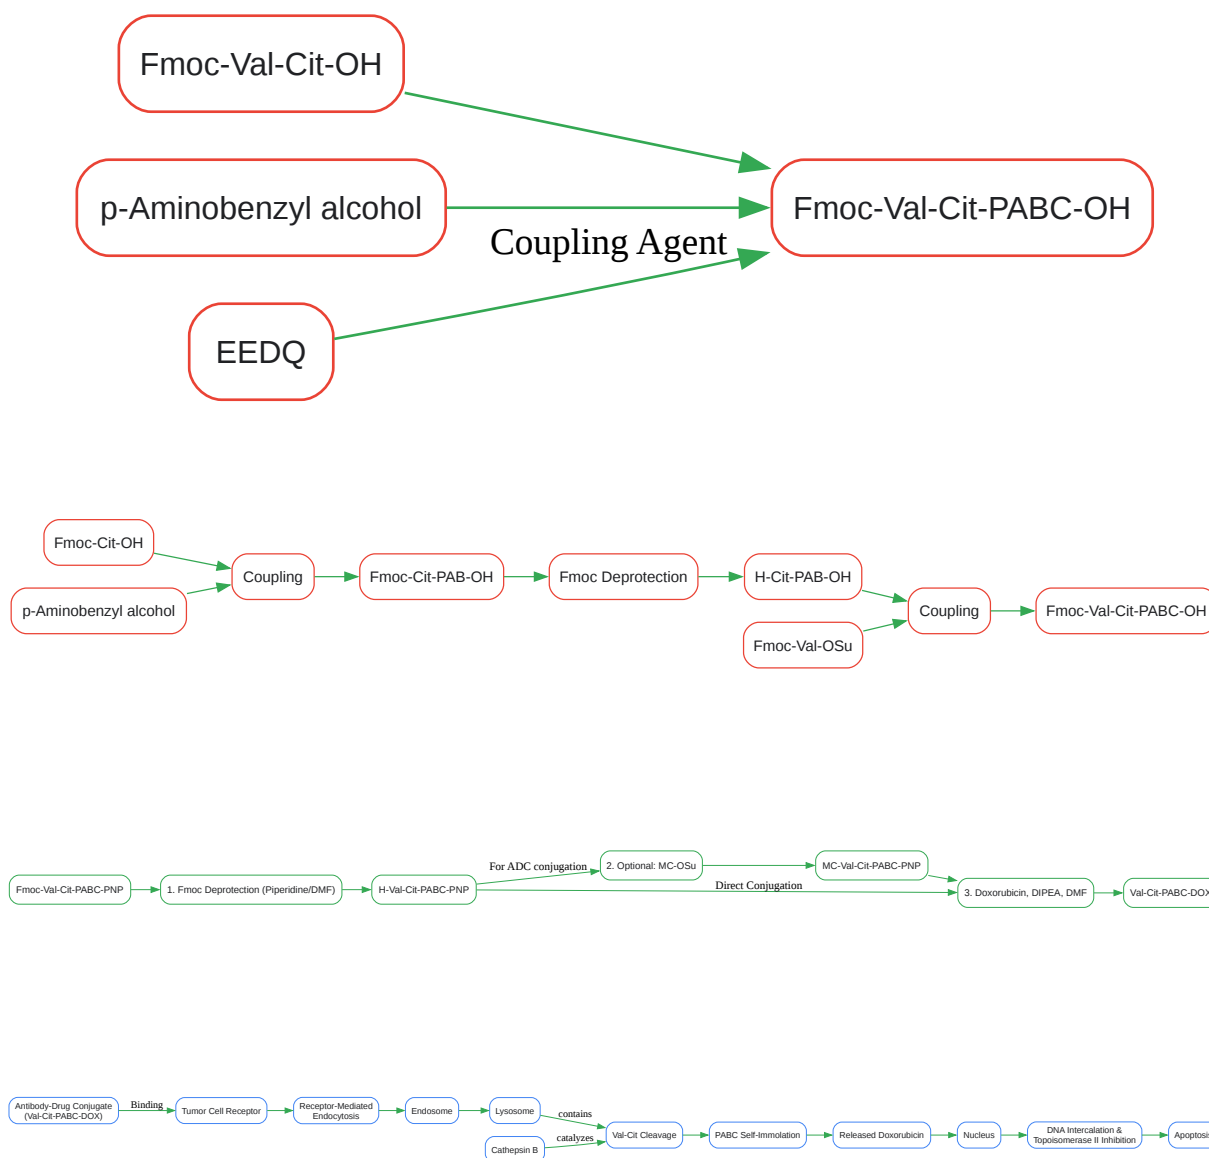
Fmoc-Val-Cit-OH

p-Aminobenzyl alcohol

EEDQ

Coupling Agent

Fmoc-Val-Cit-PABC-OH

Fmoc-Cit-OH

p-Aminobenzyl alcohol

Coupling

Fmoc-Cit-PAB-OH

Fmoc Deprotection

H-Cit-PAB-OH

Fmoc-Val-OSu

Coupling

Fmoc-Val-Cit-PABC-OH

Fmoc-Val-Cit-PABC-PNP

1. Fmoc Deprotection (Piperidine/DMF)

H-Val-Cit-PABC-PNP

For ADC conjugation

2. Optional: MC-OSu

MC-Val-Cit-PABC-PNP

Direct Conjugation

3. Doxorubicin, DIPEA, DMF

Val-Cit-PABC-DOX

Antibody-Drug Conjugate (Val-Cit-PABC-DOX)

Binding

Tumor Cell Receptor

Receptor-Mediated Endocytosis

Endosome

Lysosome

contains

Cathepsin B

catalyzes

Val-Cit Cleavage

PABC Self-Immolation

Released Doxorubicin

Nucleus

DNA Intercalation & Topoisomerase II Inhibition

Apoptosi